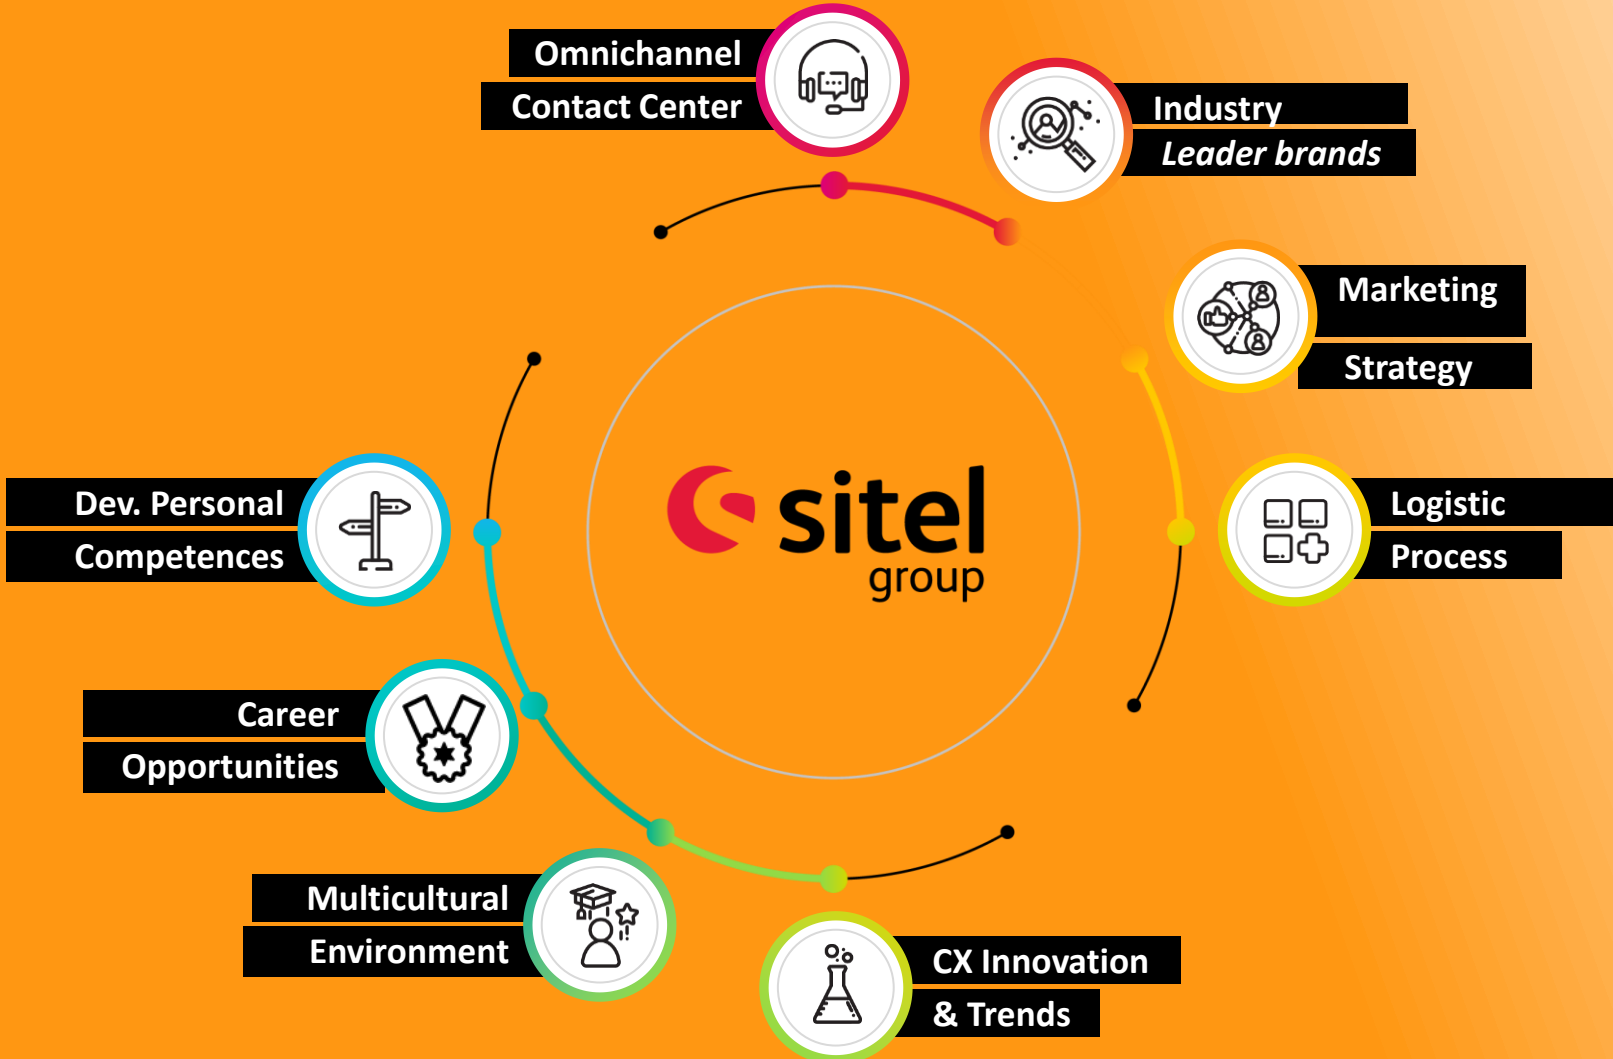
Omnichannel
Contact Center

Industry
Leader brands

Marketing
Strategy

Logistic
Process

sitel
group

Dev. Personal
Competences

Career
Opportunities

Multicultural
Environment

CX Innovation
& Trends